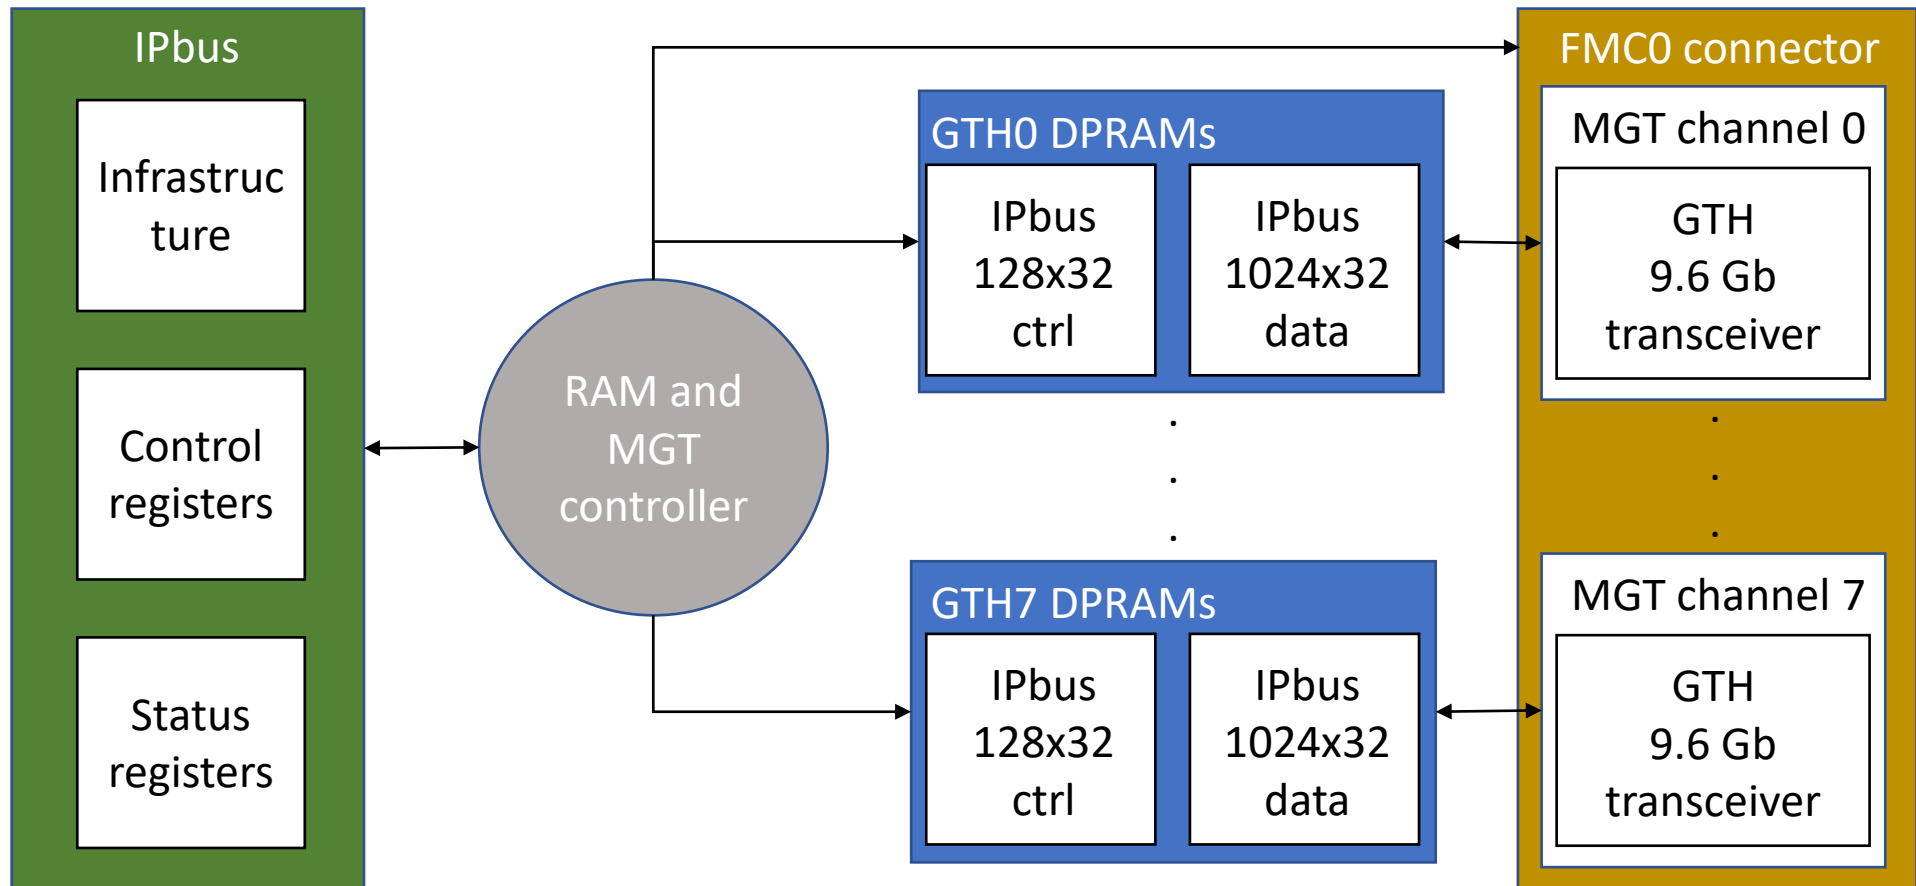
IPbus

Infrastruc ture

Control registers

Status registers

RAM and MGT controller

GTH0 DPRAMs

IPbus 128x32 ctrl

IPbus 1024x32 data

GTH7 DPRAMs

IPbus 128x32 ctrl

IPbus 1024x32 data

FMC0 connector

MGT channel 0

GTH 9.6 Gb transceiver

MGT channel 7

GTH 9.6 Gb transceiver